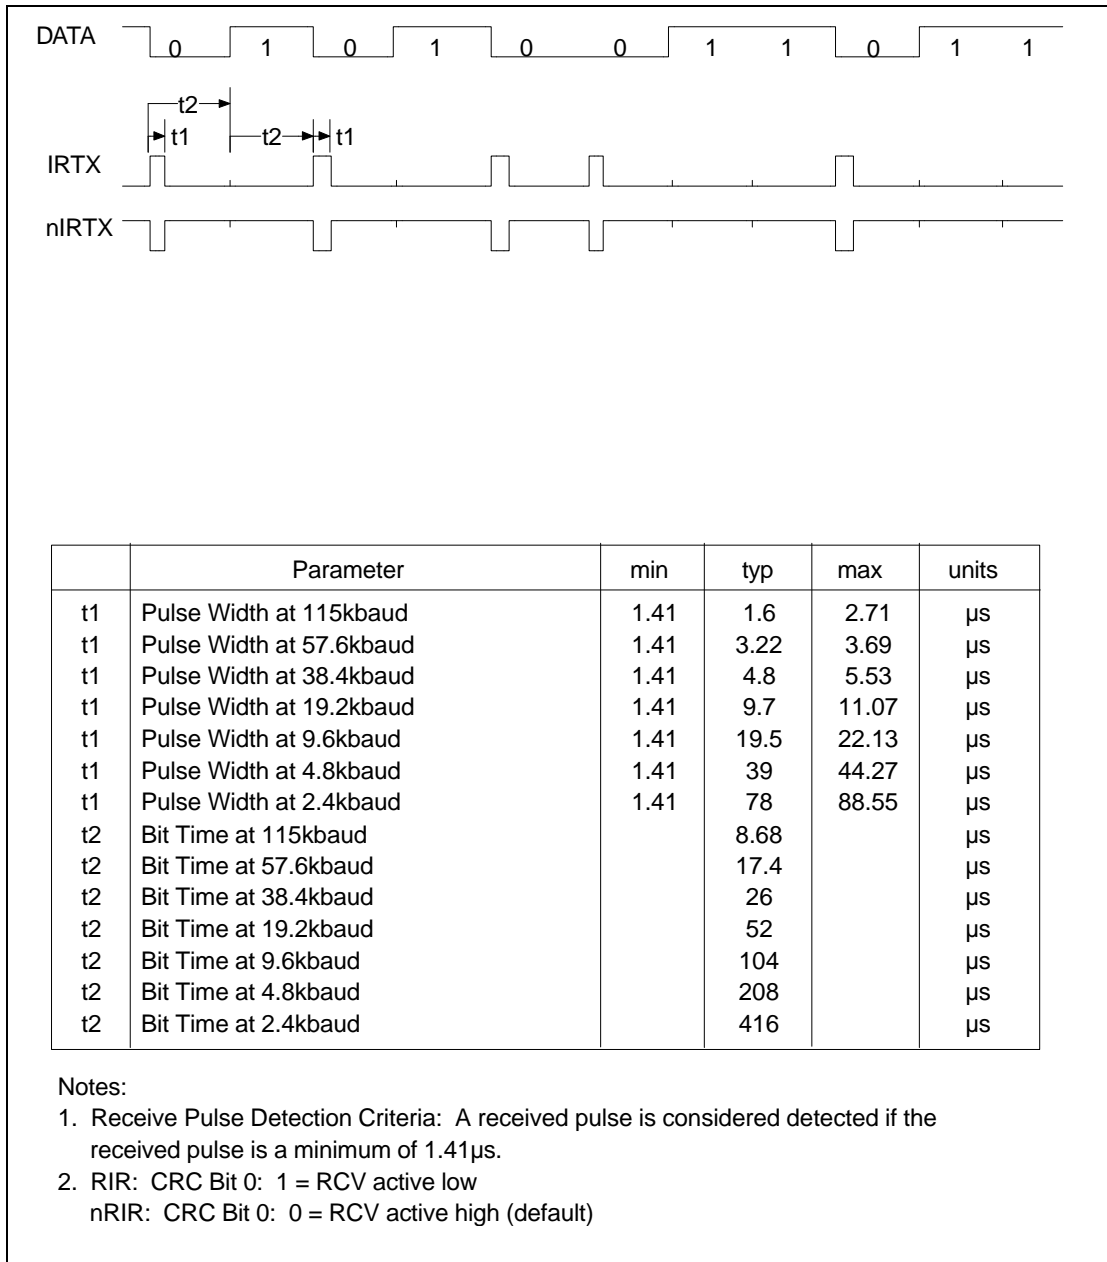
DATA 0 1 0 1 0 0 1 1 0 1 1

t2
t1
t2
t1

IRTX

nIRTX

|  | Parameter | min | typ | max | units |
|---|---|---|---|---|---|
| t1 | Pulse Width at 115kbaud | 1.41 | 1.6 | 2.71 | µs |
| t1 | Pulse Width at 57.6kbaud | 1.41 | 3.22 | 3.69 | µs |
| t1 | Pulse Width at 38.4kbaud | 1.41 | 4.8 | 5.53 | µs |
| t1 | Pulse Width at 19.2kbaud | 1.41 | 9.7 | 11.07 | µs |
| t1 | Pulse Width at 9.6kbaud | 1.41 | 19.5 | 22.13 | µs |
| t1 | Pulse Width at 4.8kbaud | 1.41 | 39 | 44.27 | µs |
| t1 | Pulse Width at 2.4kbaud | 1.41 | 78 | 88.55 | µs |
| t2 | Bit Time at 115kbaud |  | 8.68 |  | µs |
| t2 | Bit Time at 57.6kbaud |  | 17.4 |  | µs |
| t2 | Bit Time at 38.4kbaud |  | 26 |  | µs |
| t2 | Bit Time at 19.2kbaud |  | 52 |  | µs |
| t2 | Bit Time at 9.6kbaud |  | 104 |  | µs |
| t2 | Bit Time at 4.8kbaud |  | 208 |  | µs |
| t2 | Bit Time at 2.4kbaud |  | 416 |  | µs |

Notes:
1. Receive Pulse Detection Criteria: A received pulse is considered detected if the received pulse is a minimum of 1.41µs.
2. RIR: CRC Bit 0: 1 = RCV active low
nRIR: CRC Bit 0: 0 = RCV active high (default)